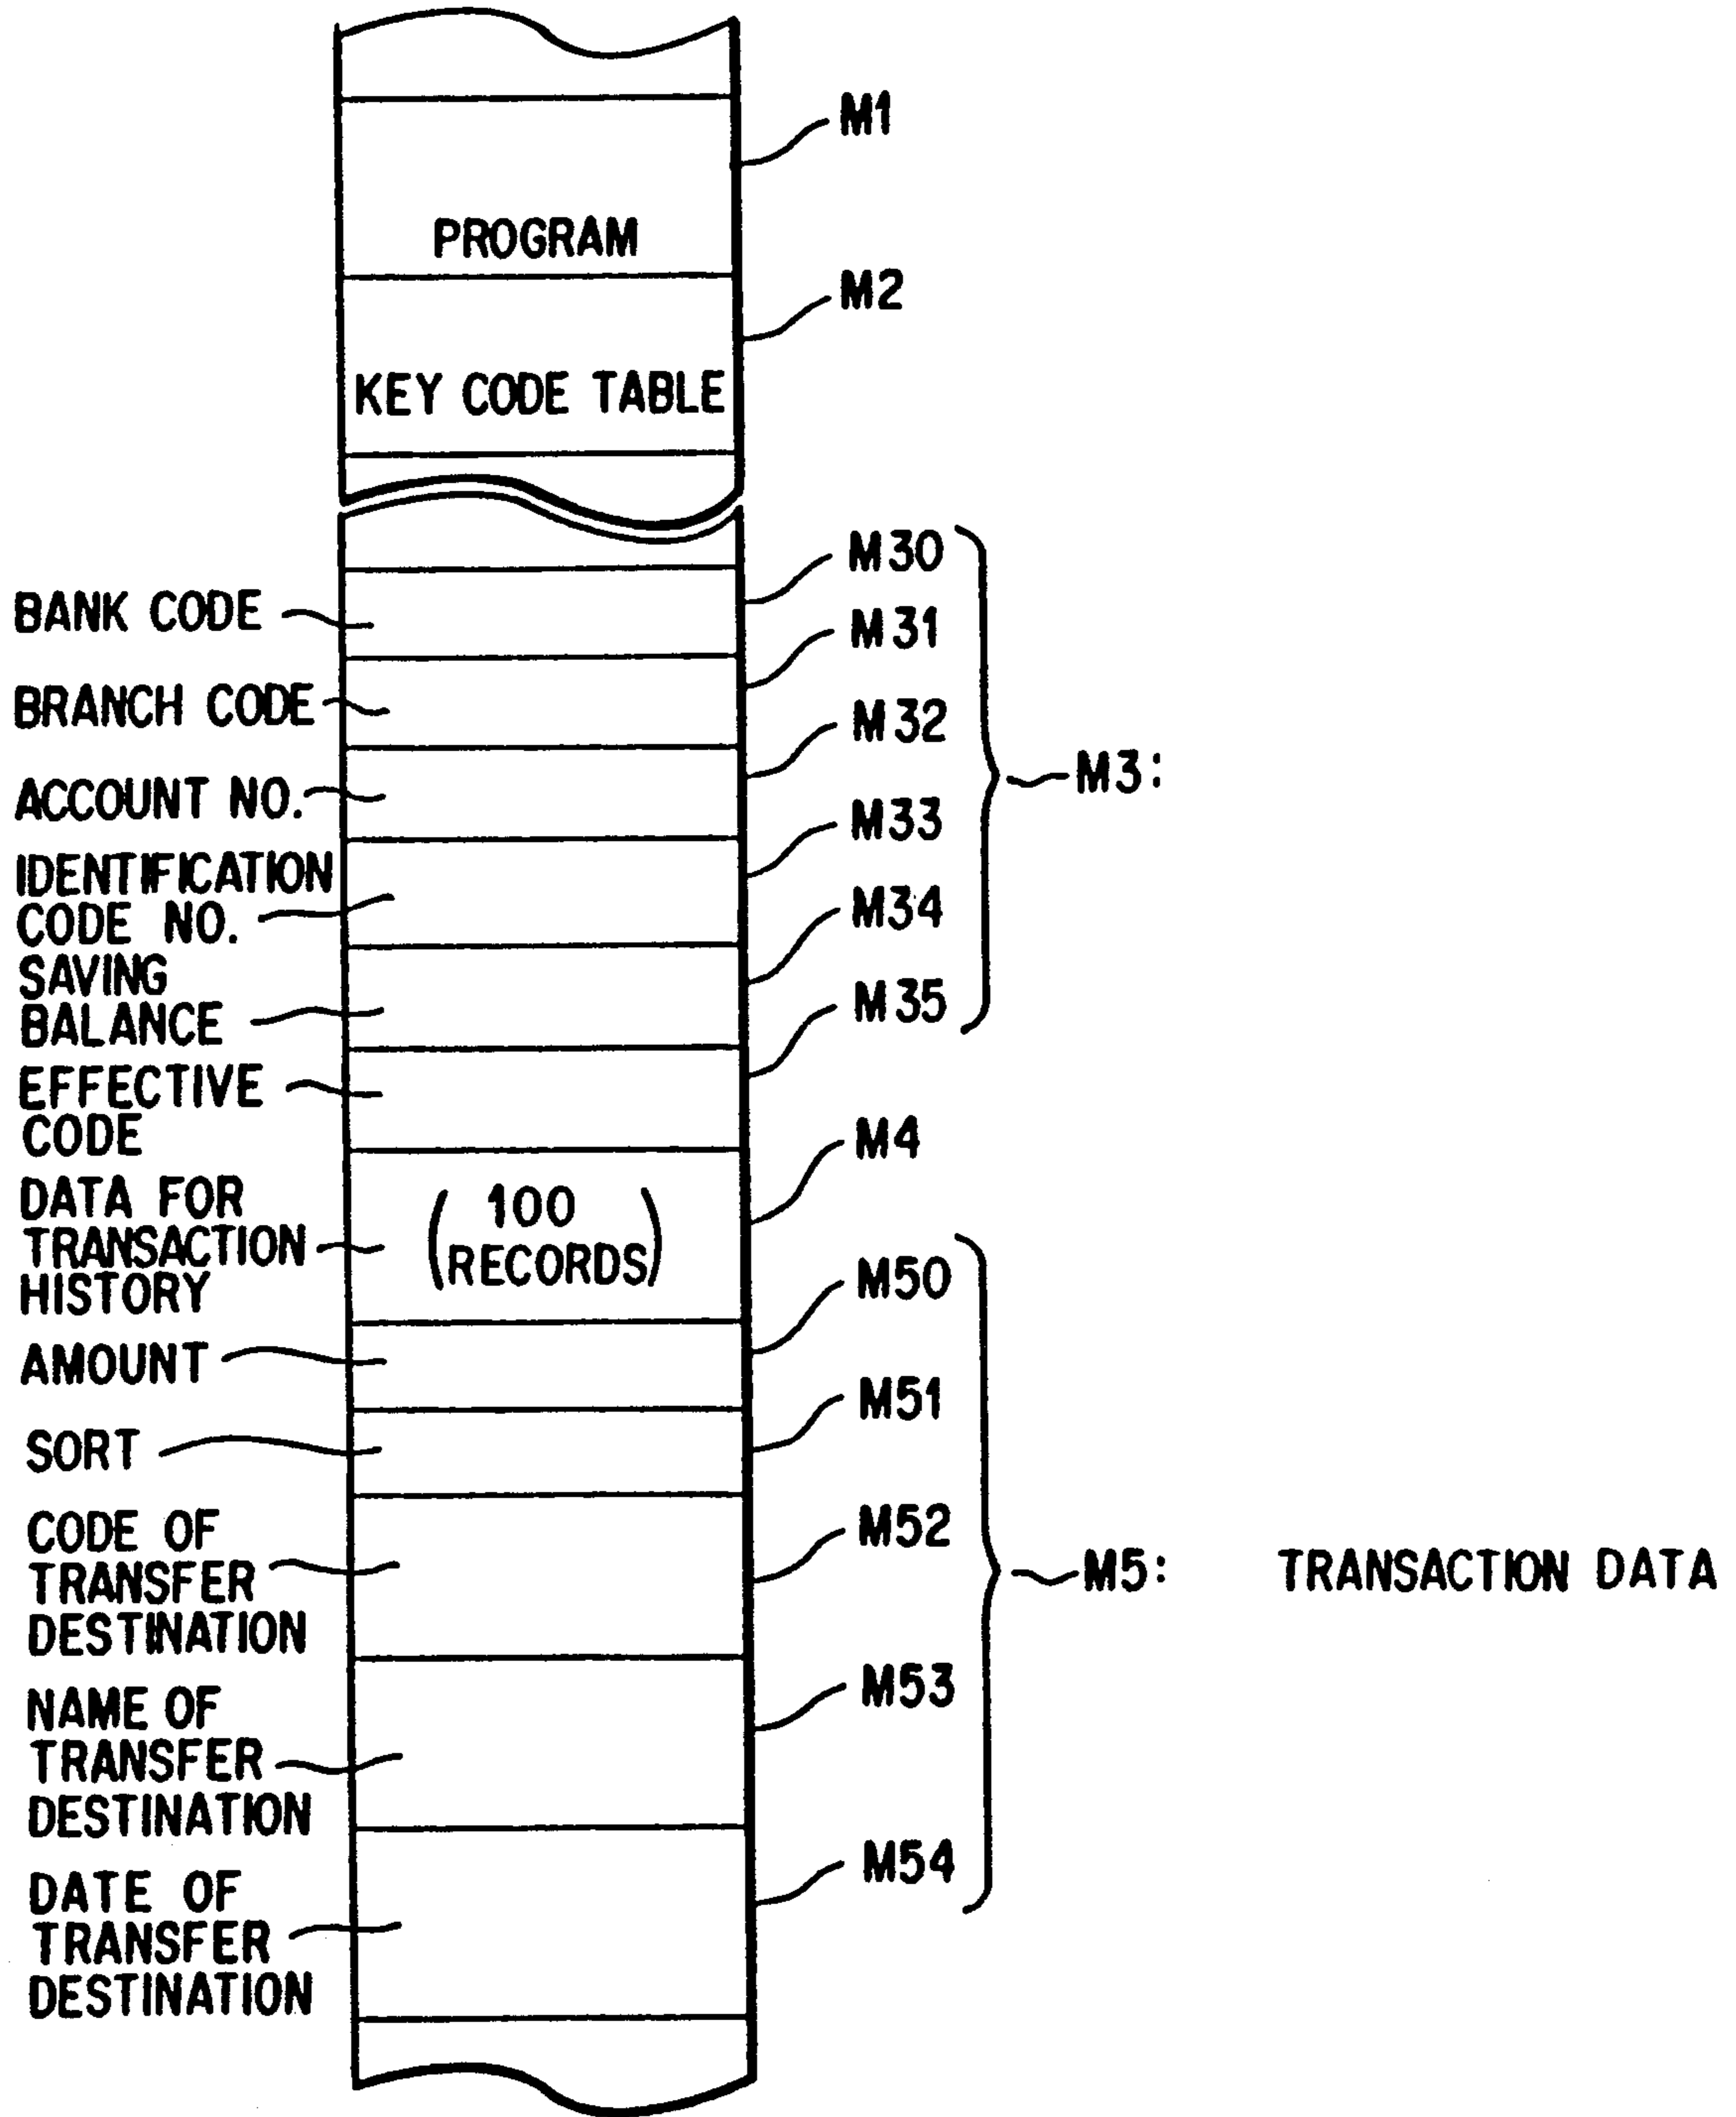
M1

PROGRAM

M2

KEY CODE TABLE

M30

BANK CODE

M31

BRANCH CODE

M32

ACCOUNT NO.

M33

IDENTIFICATION CODE NO.

M34

SAVING BALANCE

M35

M3:

EFFECTIVE CODE

M4

DATA FOR TRANSACTION HISTORY

(100 RECORDS)

M50

AMOUNT

M51

SORT

M52

CODE OF TRANSFER DESTINATION

M5: TRANSACTION DATA

M53

NAME OF TRANSFER DESTINATION

M54

DATE OF TRANSFER DESTINATION